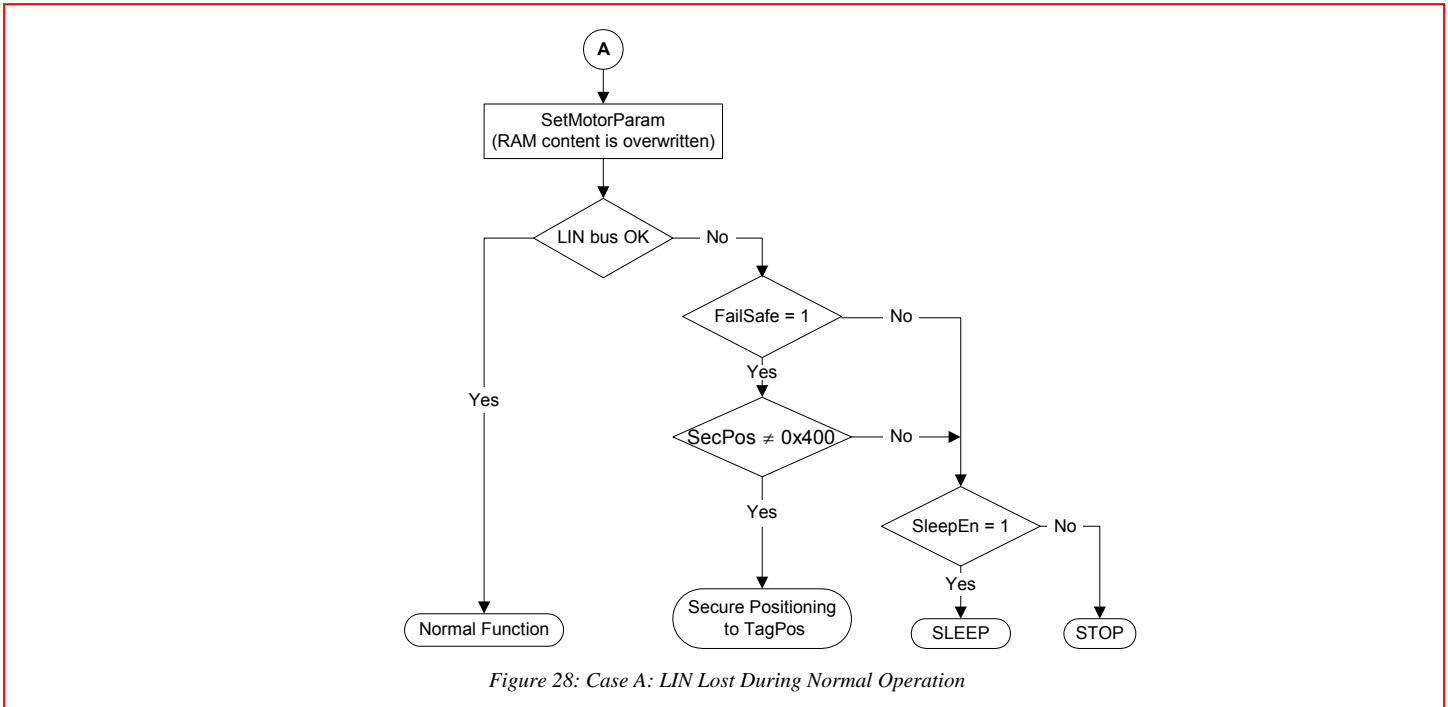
A

SetMotorParam
(RAM content is overwritten)

LIN bus OK

No

Yes

FailSafe = 1

No

Yes

SecPos $\neq$ 0x400

No

Yes

SleepEn = 1

No

Yes

Normal Function

Secure Positioning to TagPos

SLEEP

STOP

Figure 28: Case A: LIN Lost During Normal Operation